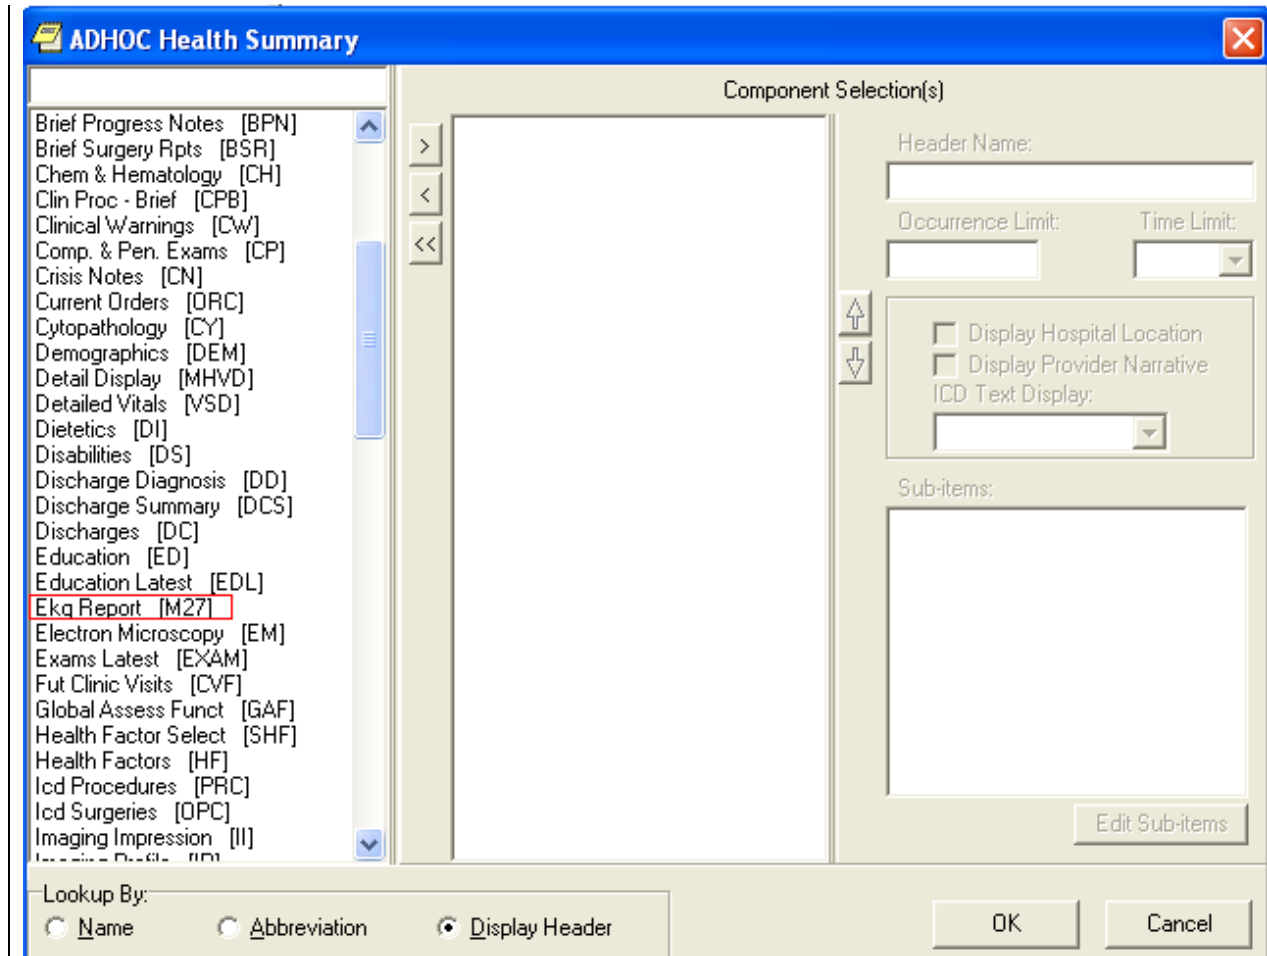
ADHOC Health Summary

Brief Progress Notes [BPN]
Brief Surgery Rpts [BSR]
Chem & Hematology [CH]
Clin Proc - Brief [CPB]
Clinical Warnings [CW]
Comp. & Pen. Exams [CP]
Crisis Notes [CN]
Current Orders [ORC]
Cytopathology [CY]
Demographics [DEM]
Detail Display [MHVD]
Detailed Vitals [VSD]
Dietetics [DI]
Disabilities [DS]
Discharge Diagnosis [DD]
Discharge Summary [DCS]
Discharges [DC]
Education [ED]
Education Latest [EDL]
Ekg Report [M27]
Electron Microscopy [EM]
Exams Latest [EXAM]
Fut Clinic Visits [CVF]
Global Assess Funct [GAF]
Health Factor Select [SHF]
Health Factors [HF]
Icd Procedures [PRC]
Icd Surgeries [OPC]
Imaging Impression [II]
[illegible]

Component Selection(s)

>
<
<<

Header Name:
Occurrence Limit:
Time Limit:
Display Hospital Location
Display Provider Narrative
ICD Text Display:
Sub-items:
Edit Sub-items

Lookup By:
Name
Abbreviation
Display Header

OK
Cancel